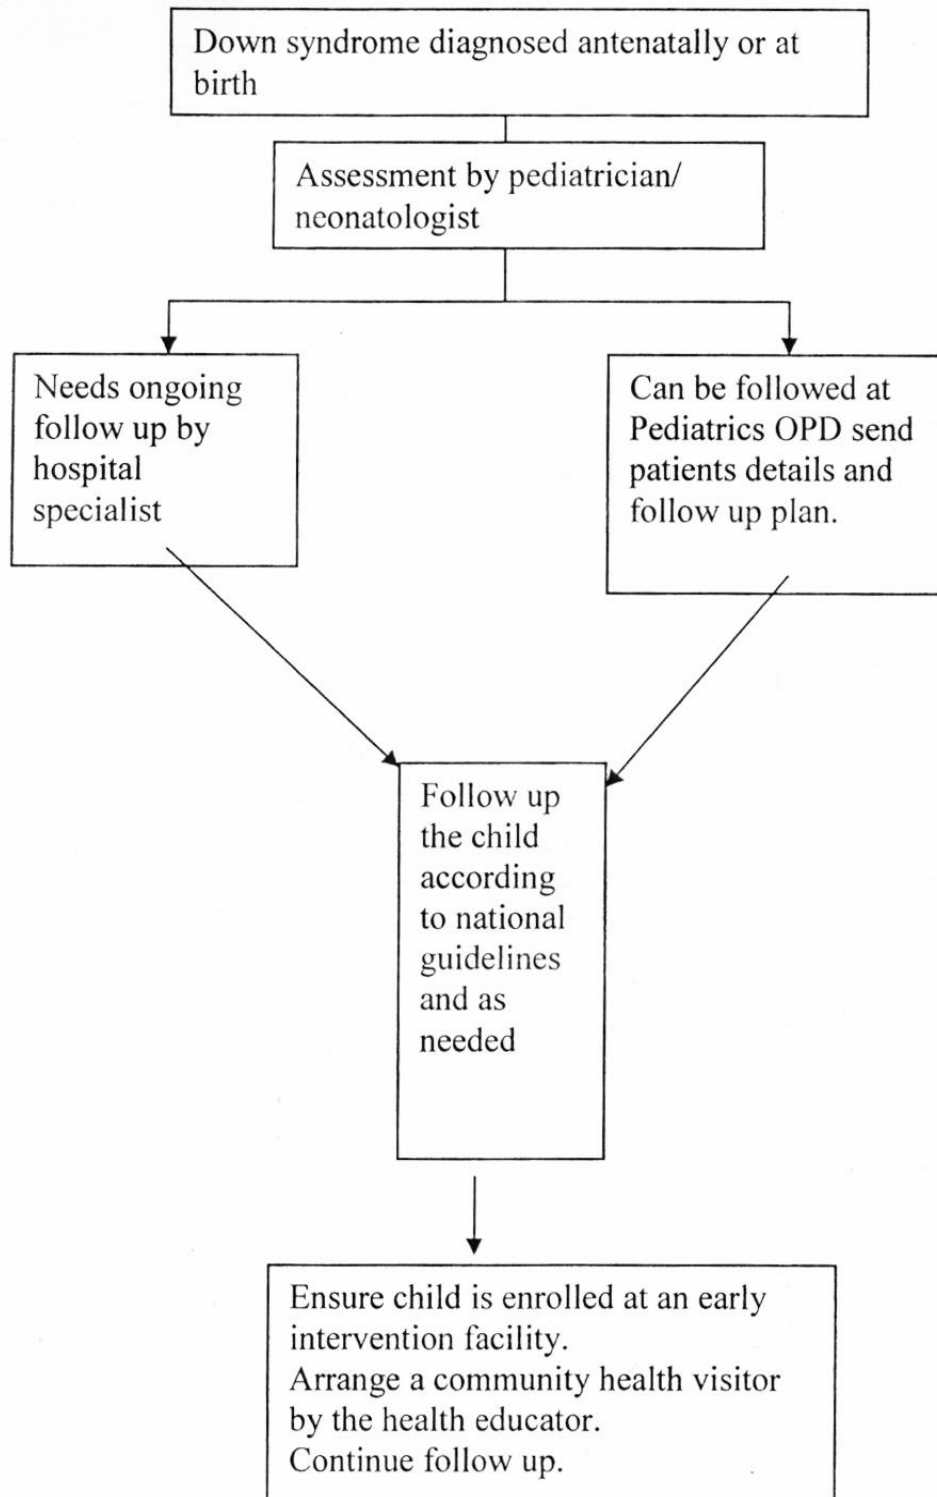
Down syndrome diagnosed antenatally or at birth

Assessment by pediatrician/ neonatologist

Needs ongoing follow up by hospital specialist

Can be followed at Pediatrics OPD send patients details and follow up plan.

Follow up the child according to national guidelines and as needed

Ensure child is enrolled at an early intervention facility.
Arrange a community health visitor by the health educator.
Continue follow up.